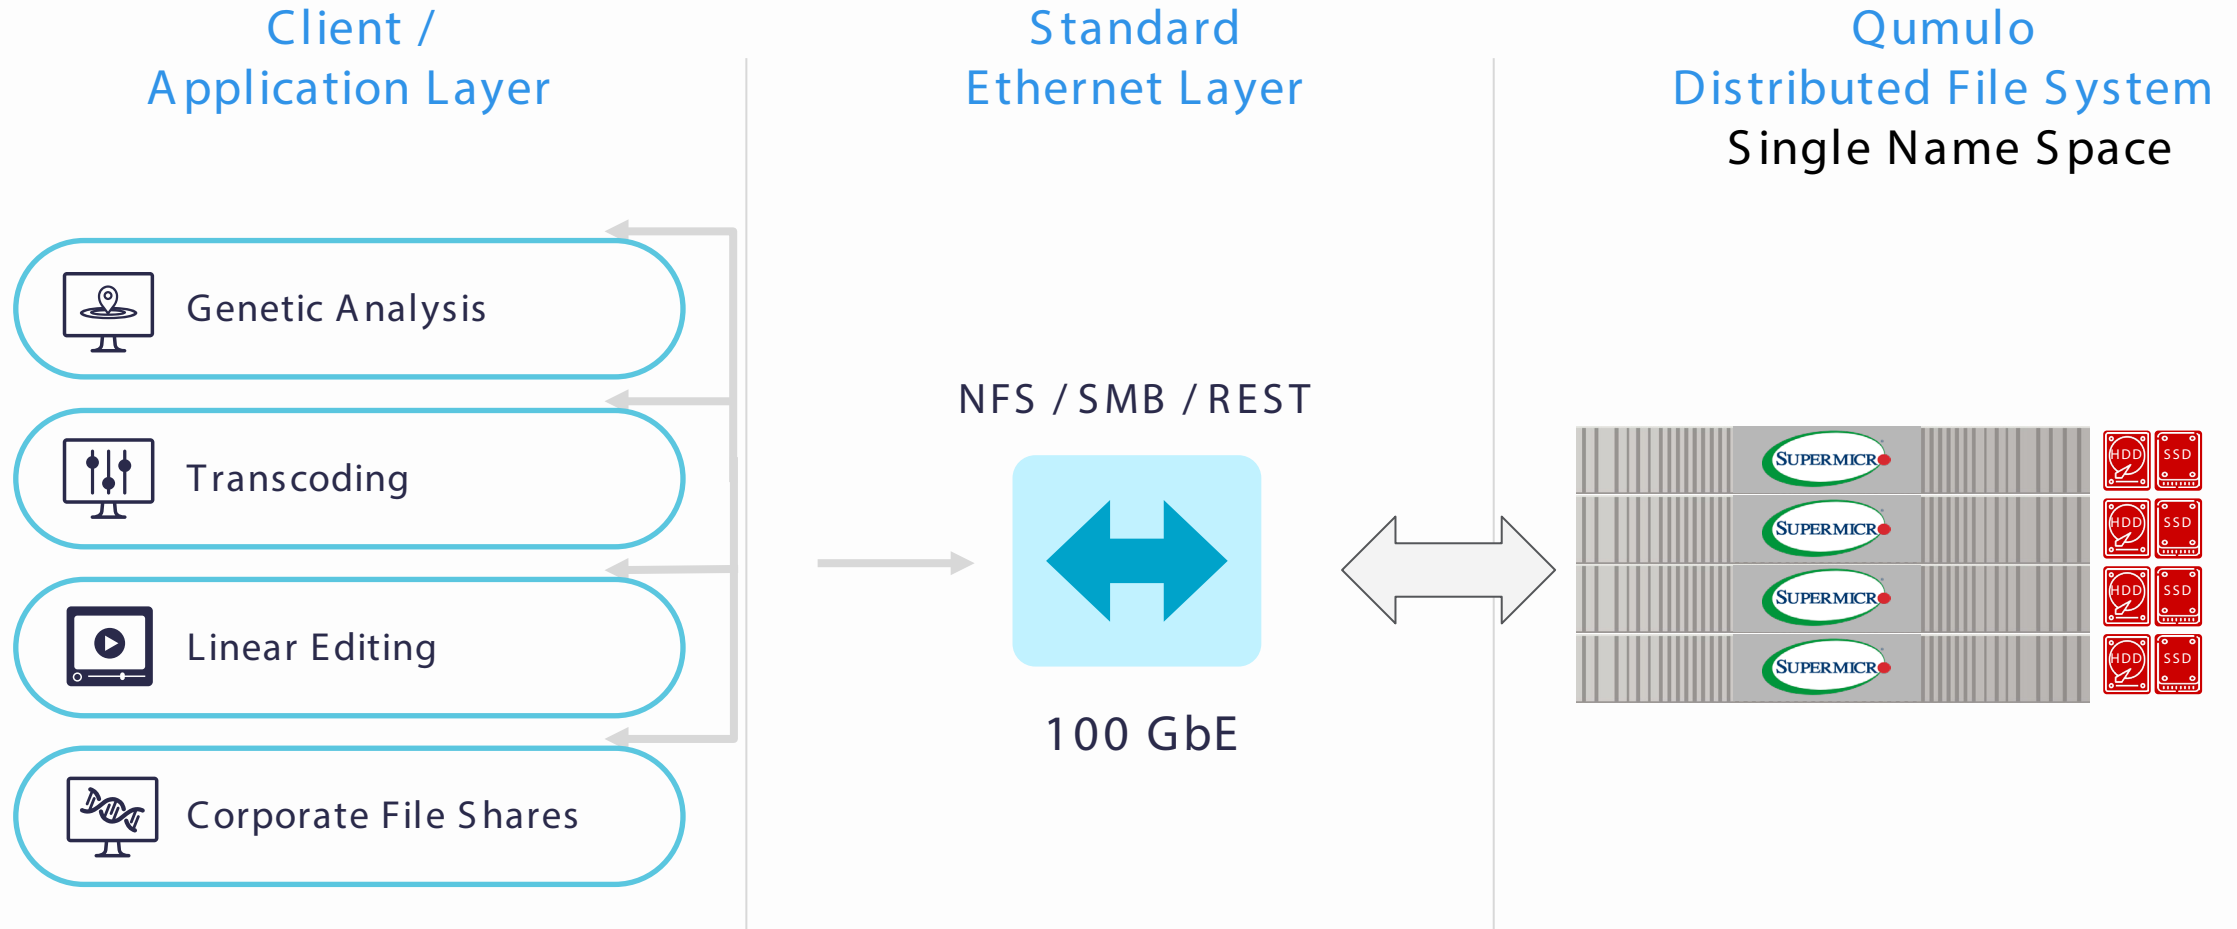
Client /
Application Layer

Standard
Ethernet Layer

Qumulo
Distributed File System
Single Name Space

Genetic Analysis

Transcoding

Linear Editing

Corporate File Shares

NFS / SMB / REST

100 GbE

SUPERMICRO

SUPERMICRO

SUPERMICRO

SUPERMICRO

HDD SSD
HDD SSD
HDD SSD
HDD SSD